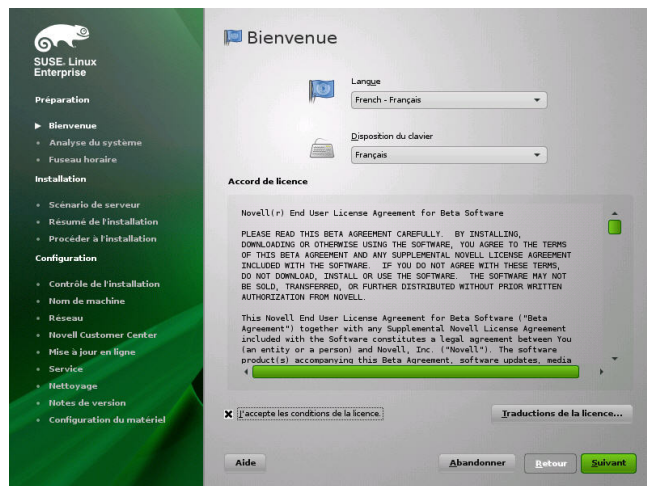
SUSE. Linux Enterprise

Préparation

▶ Bienvenue
• Analyse du système
• Fuseau horaire

Installation

• Scénario de serveur
• Résumé de l'installation
• Procéder à l'installation

Configuration

• Contrôle de l'installation
• Nom de machine
• Réseau
• Novell Customer Center
• Mise à jour en ligne
• Service
• Nettoyage
• Notes de version
• Configuration du matériel

Bienvenue

Langue
French - Français

Disposition du clavier
Français

Accord de licence

Novell(r) End User License Agreement for Beta Software

PLEASE READ THIS BETA AGREEMENT CAREFULLY. BY INSTALLING, DOWNLOADING OR OTHERWISE USING THE SOFTWARE, YOU AGREE TO THE TERMS OF THIS BETA AGREEMENT AND ANY SUPPLEMENTAL NOVELL LICENSE AGREEMENT INCLUDED WITH THE SOFTWARE. IF YOU DO NOT AGREE WITH THESE TERMS, DO NOT DOWNLOAD, INSTALL OR USE THE SOFTWARE. THE SOFTWARE MAY NOT BE SOLD, TRANSFERRED, OR FURTHER DISTRIBUTED WITHOUT PRIOR WRITTEN AUTHORIZATION FROM NOVELL.

This Novell End User License Agreement for Beta Software ("Beta Agreement") together with any Supplemental Novell License Agreement included with the Software constitutes a legal agreement between You (an entity or a person) and Novell, Inc. ("Novell"). The software product(s) accompanying this Beta Agreement, software updates, media

J'accepte les conditions de la licence.

Traductions de la licence...

Aide

Abandonner

Retour

Suivant